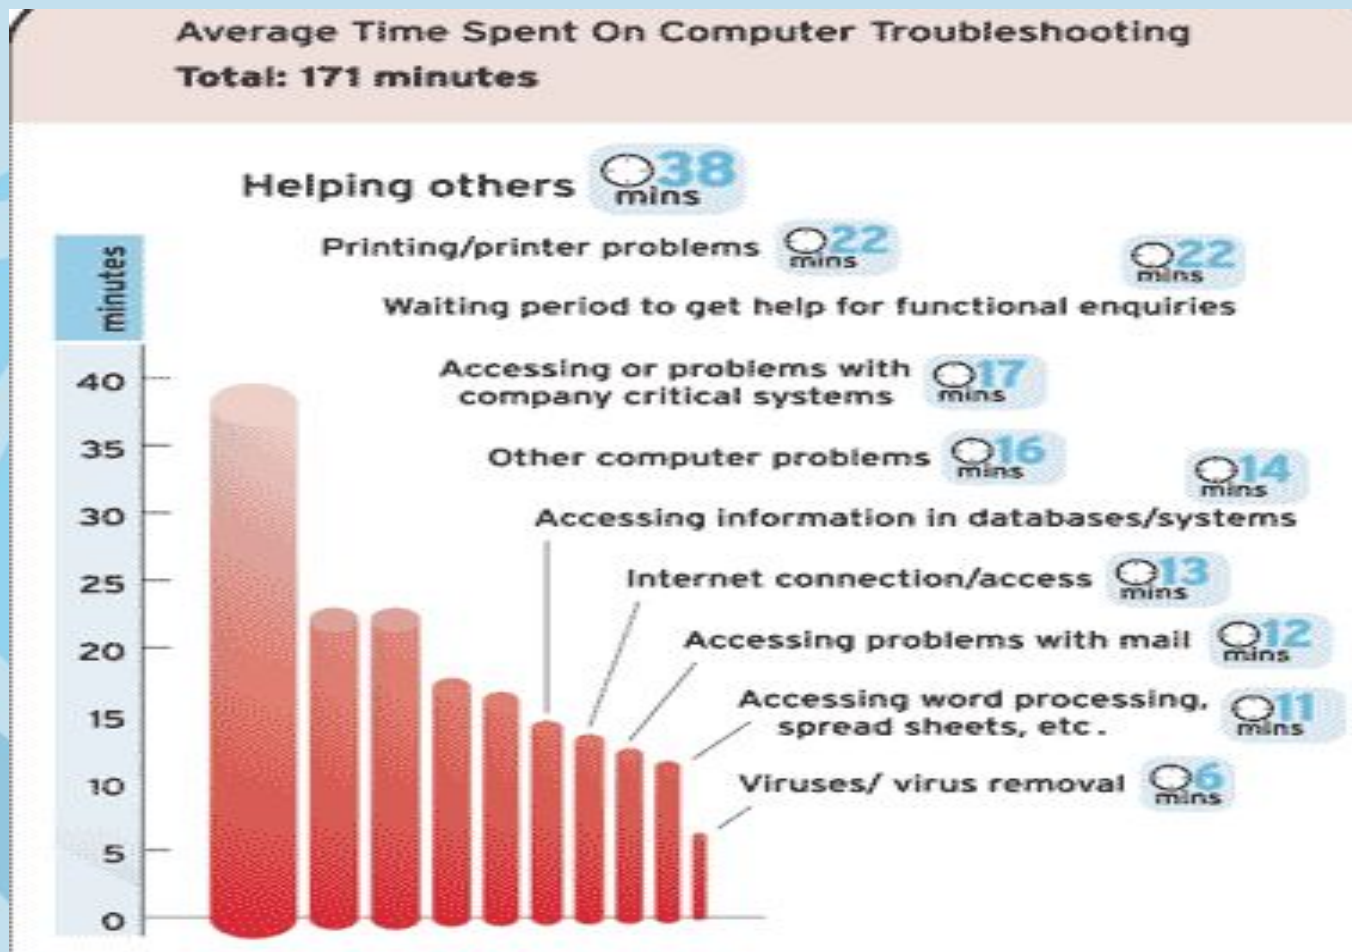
Average Time Spent On Computer Troubleshooting
Total: 171 minutes

Helping others 38 mins

Printing/printer problems 22 mins

22 mins
Waiting period to get help for functional enquiries

Accessing or problems with company critical systems 17 mins

Other computer problems 16 mins

14 mins
Accessing information in databases/systems

Internet connection/access 13 mins

Accessing problems with mail 12 mins

Accessing word processing, spread sheets, etc. 11 mins

Viruses/ virus removal 6 mins

minutes
40
35
30
25
20
15
10
5
0